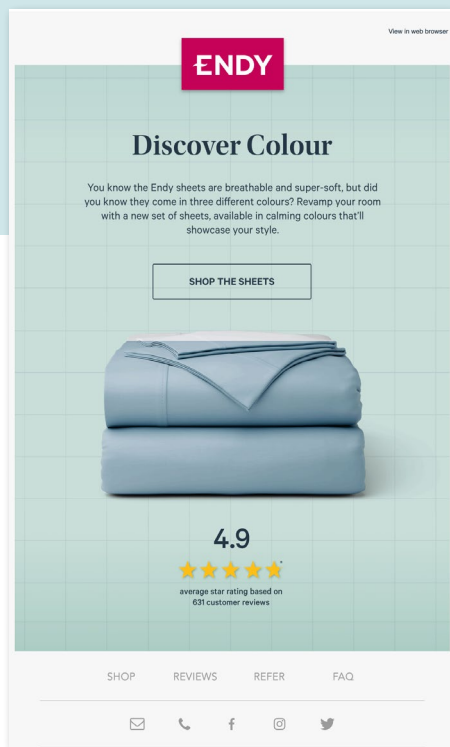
View in web browser

ENDY

Discover Colour

You know the Endy sheets are breathable and super-soft, but did you know they come in three different colours? Revamp your room with a new set of sheets, available in calming colours that'll showcase your style.

SHOP THE SHEETS

4.9

average star rating based on 631 customer reviews

SHOP REVIEWS REFER FAQ